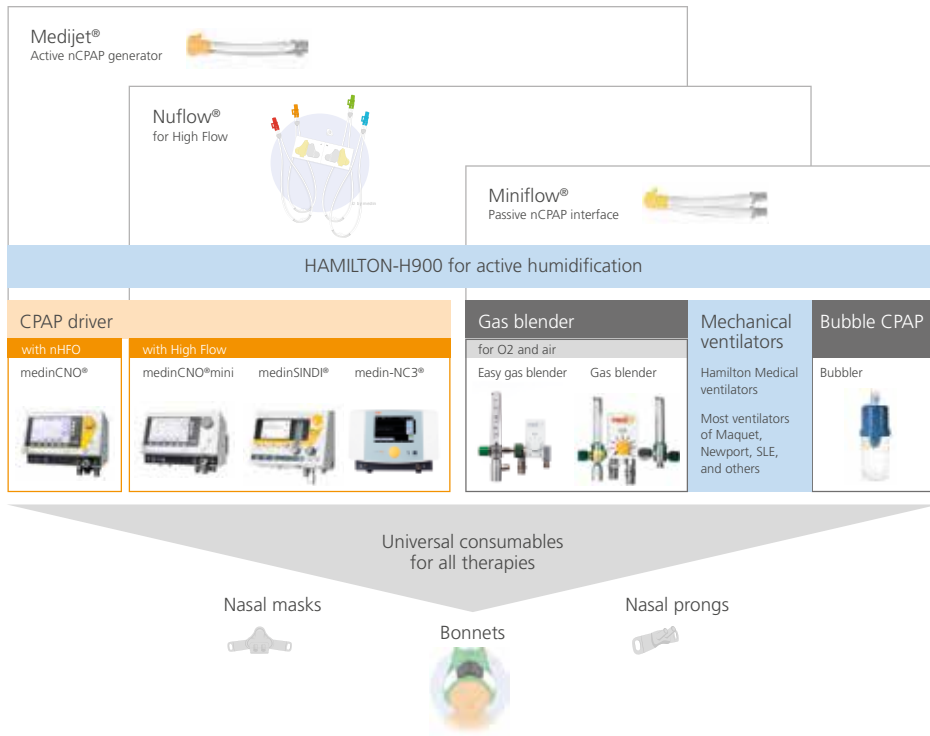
Medijet®
Active nCPAP generator

Nuflow®
for High Flow

Miniflow®
Passive nCPAP interface

HAMILTON-H900 for active humidification

CPAP driver

with nHFO

medinCNO®

with High Flow

medinCNO®mini

medinSINDI®

medin-NC3®

Gas blender

for O2 and air

Easy gas blender

Gas blender

Mechanical ventilators

Hamilton Medical ventilators

Most ventilators of Maquet, Newport, SLE, and others

Bubble CPAP

Bubbler

Universal consumables for all therapies

Nasal masks

Bonnets

Nasal prongs